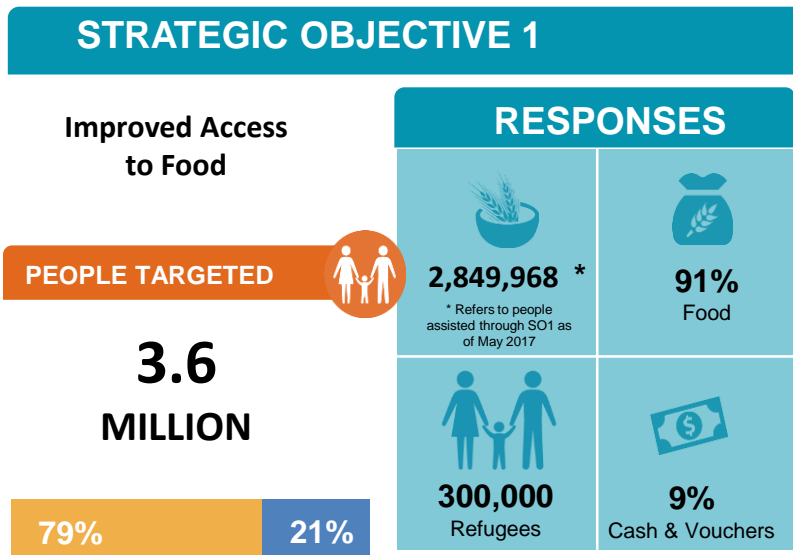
STRATEGIC OBJECTIVE 1

Improved Access to Food

PEOPLE TARGETED

3.6 MILLION

79%

21%

RESPONSES

2,849,968 *

* Refers to people assisted through SO1 as of May 2017

91%
Food

300,000
Refugees

9%
Cash & Vouchers